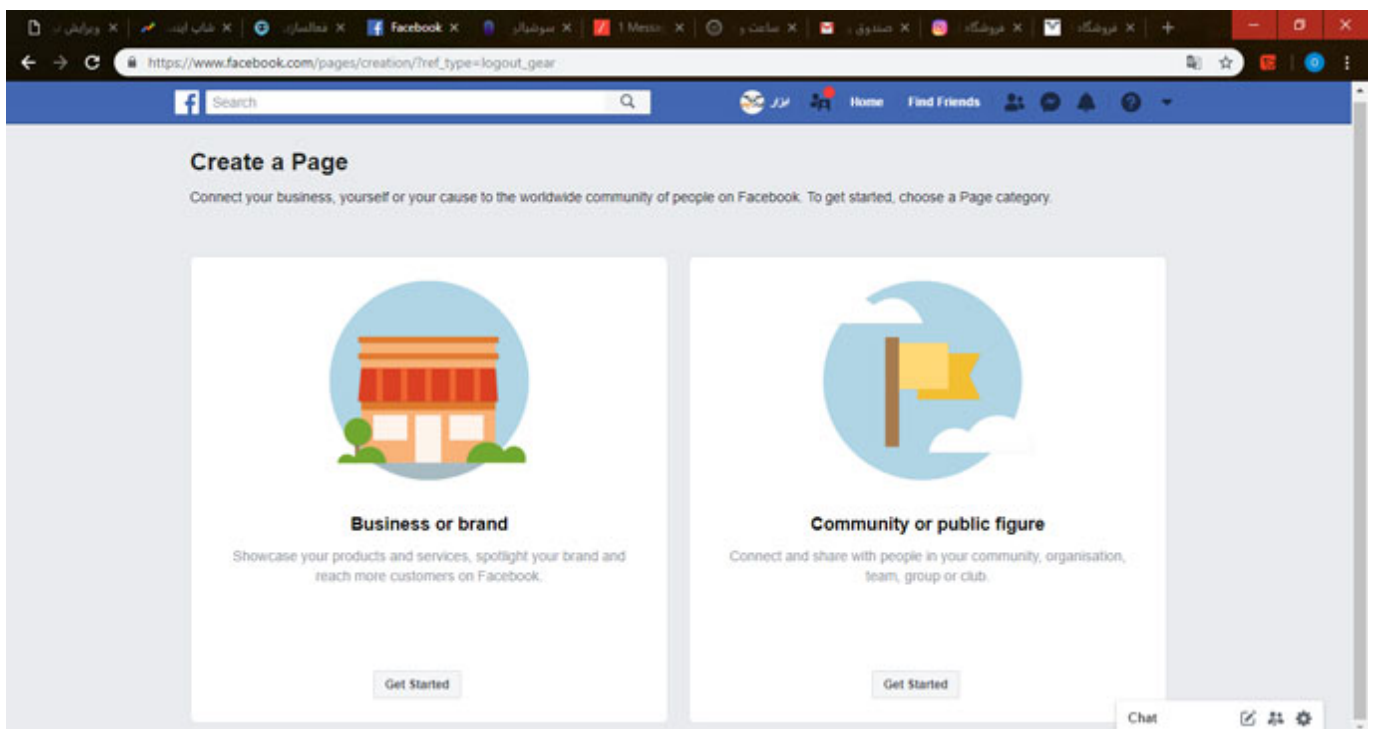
ویرایش | شاپ اینت | فعالسازی | Facebook | سوشیال | 1 Messe | ساعت و | صندوق | فروشگاه | فروشگاه

https://www.facebook.com/pages/creation/?ref_type=logout_gear

Search

بزرگ Home Find Friends

Create a Page

Connect your business, yourself or your cause to the worldwide community of people on Facebook. To get started, choose a Page category.

Business or brand

Showcase your products and services, spotlight your brand and reach more customers on Facebook.

Get Started

Community or public figure

Connect and share with people in your community, organisation, team, group or club.

Get Started

Chat